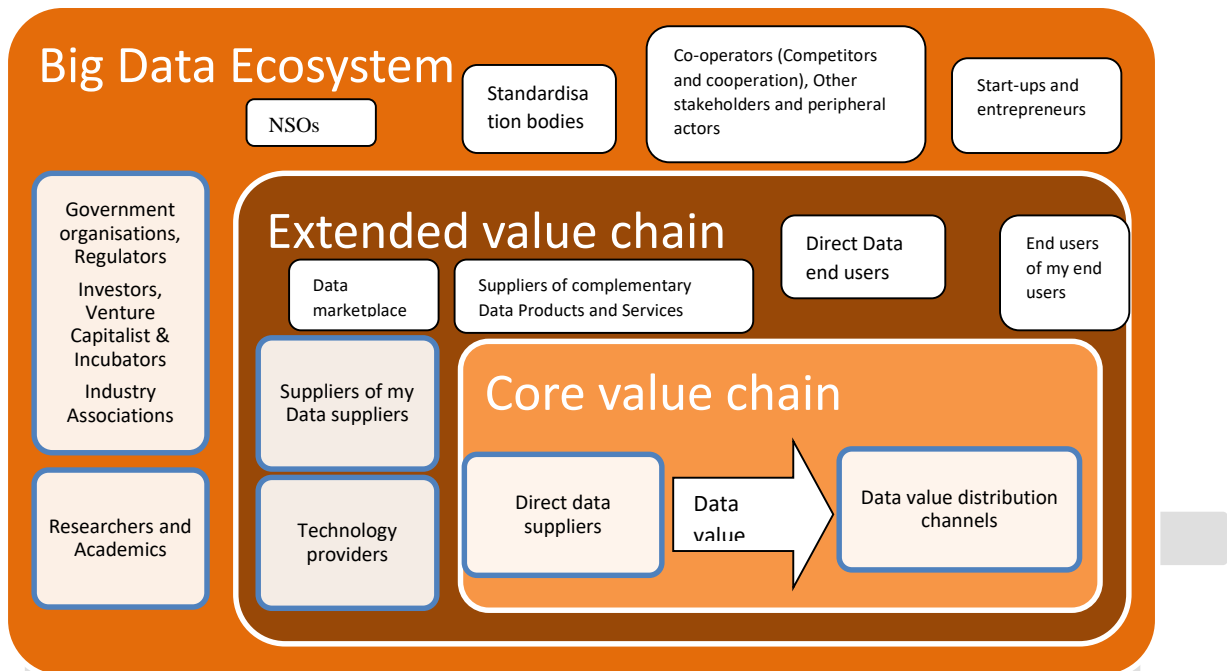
Big Data Ecosystem

NSOs

Standardisation bodies

Co-operators (Competitors and cooperation), Other stakeholders and peripheral actors

Start-ups and entrepreneurs

Government organisations, Regulators

Investors, Venture Capitalist & Incubators

Industry Associations

Researchers and Academics

Extended value chain

Direct Data end users

End users of my end users

Data marketplace

Suppliers of complementary Data Products and Services

Suppliers of my Data suppliers

Technology providers

Core value chain

Direct data suppliers

Data value

Data value distribution channels